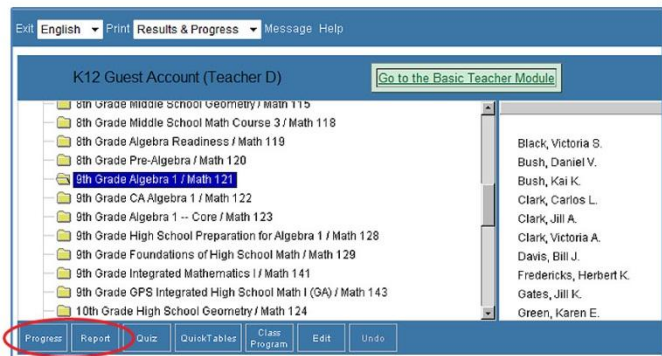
Exit English Print Results & Progress Message Help

K12 Guest Account (Teacher D)

Go to the Basic Teacher Module

8th Grade Middle School Geometry / Math 115
8th Grade Middle School Math Course 3 / Math 118
8th Grade Algebra Readiness / Math 119
8th Grade Pre-Algebra / Math 120
9th Grade Algebra 1 / Math 121
9th Grade CA Algebra 1 / Math 122
9th Grade Algebra 1 -- Core / Math 123
9th Grade High School Preparation for Algebra 1 / Math 128
9th Grade Foundations of High School Math / Math 129
9th Grade Integrated Mathematics I / Math 141
9th Grade GPS Integrated High School Math I (GA) / Math 143
10th Grade High School Geometry / Math 124

Black, Victoria S.
Bush, Daniel V.
Bush, Kai K.
Clark, Carlos L.
Clark, Jill A.
Clark, Victoria A.
Davis, Bill J.
Fredericks, Herbert K.
Gates, Jill K.
Green, Karen E.

Progress Report Quiz QuickTables Class Program Edit Undo